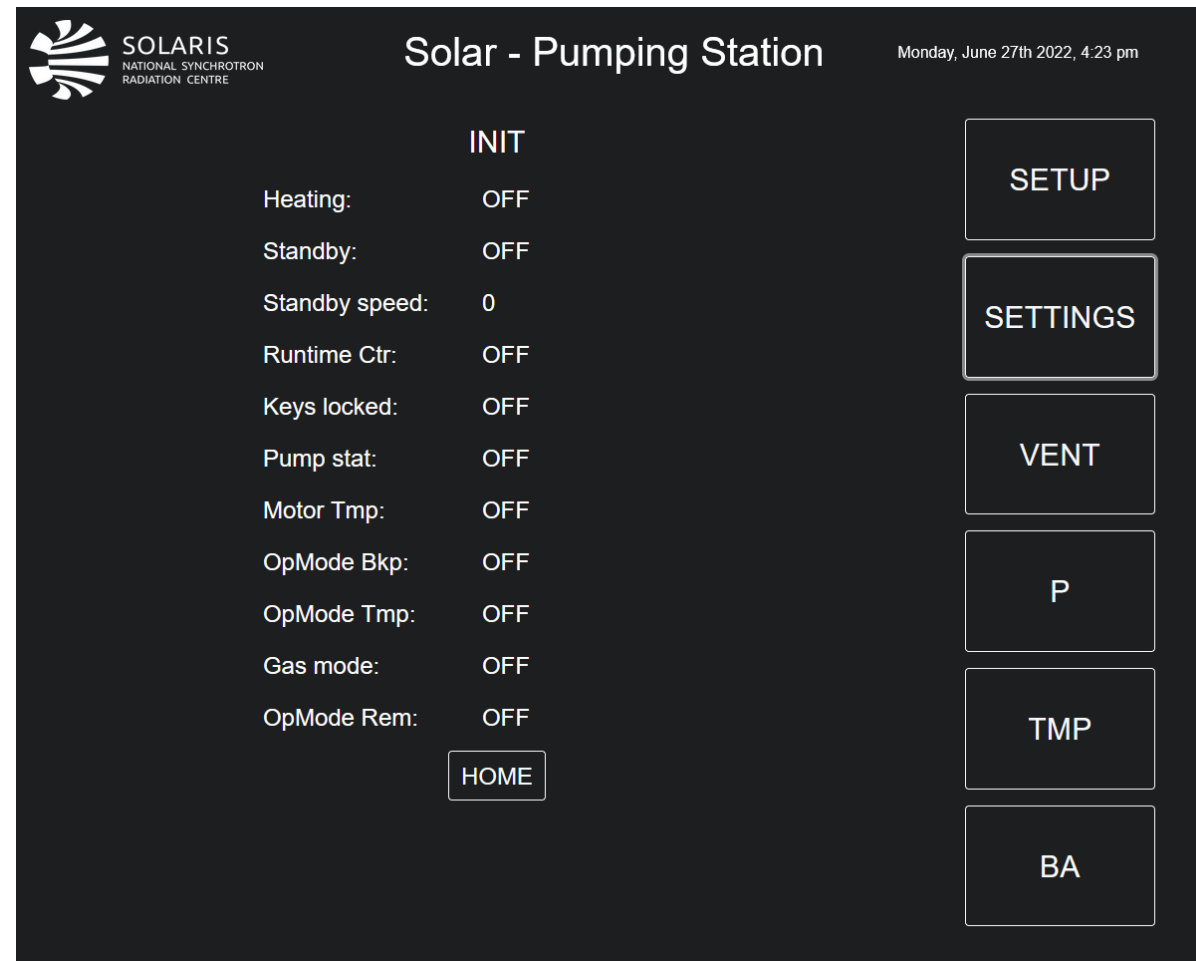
SOLARIS
NATIONAL SYNCHROTRON
RADIATION CENTRE

Solar - Pumping Station

Monday, June 27th 2022, 4:23 pm

INIT

| | |
|---|---|
| Heating: | OFF |
| Standby: | OFF |
| Standby speed: | 0 |
| Runtime Ctr: | OFF |
| Keys locked: | OFF |
| Pump stat: | OFF |
| Motor Tmp: | OFF |
| OpMode Bkp: | OFF |
| OpMode Tmp: | OFF |
| Gas mode: | OFF |
| OpMode Rem: | OFF |

HOME

SETUP

SETTINGS

VENT

P

TMP

BA